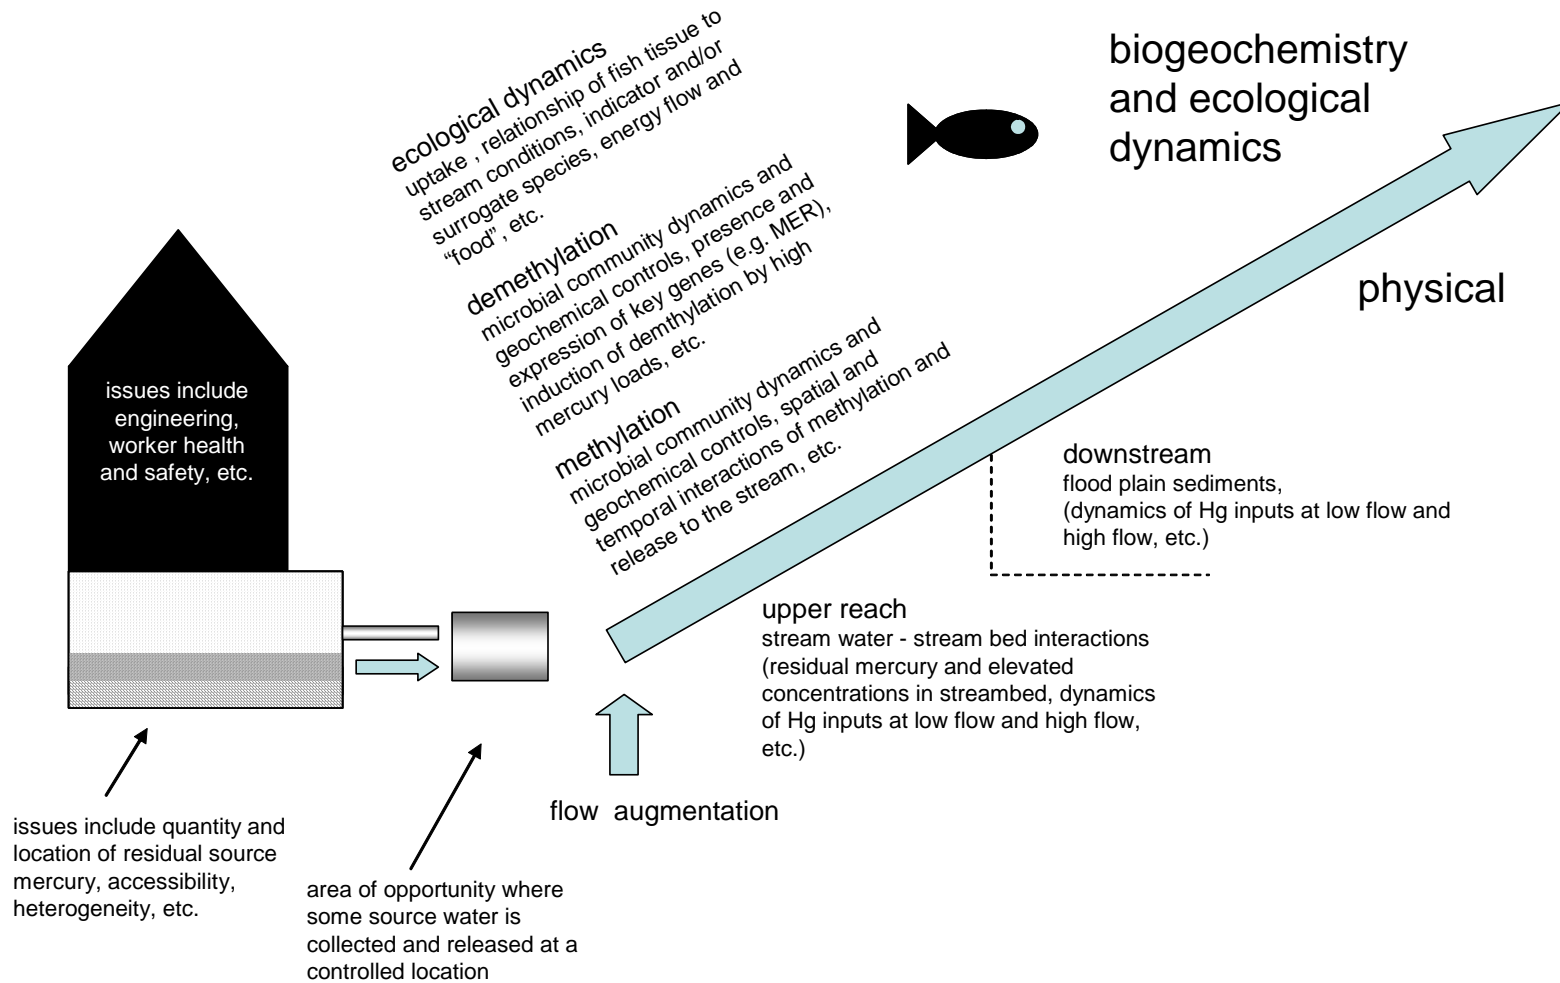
ecological dynamics
uptake , relationship of fish tissue to stream conditions, indicator and/or surrogate species, energy flow and "food", etc.

biogeochemistry and ecological dynamics

demethylation
microbial community dynamics and geochemical controls, presence and expression of key genes (e.g. MER), induction of demthylation by high mercury loads, etc.

physical

issues include engineering, worker health and safety, etc.

methylation
microbial community dynamics and geochemical controls, spatial and temporal interactions of methylation and release to the stream, etc.

downstream
flood plain sediments, (dynamics of Hg inputs at low flow and high flow, etc.)

upper reach
stream water - stream bed interactions (residual mercury and elevated concentrations in streambed, dynamics of Hg inputs at low flow and high flow, etc.)

flow augmentation

issues include quantity and location of residual source mercury, accessibility, heterogeneity, etc.

area of opportunity where some source water is collected and released at a controlled location